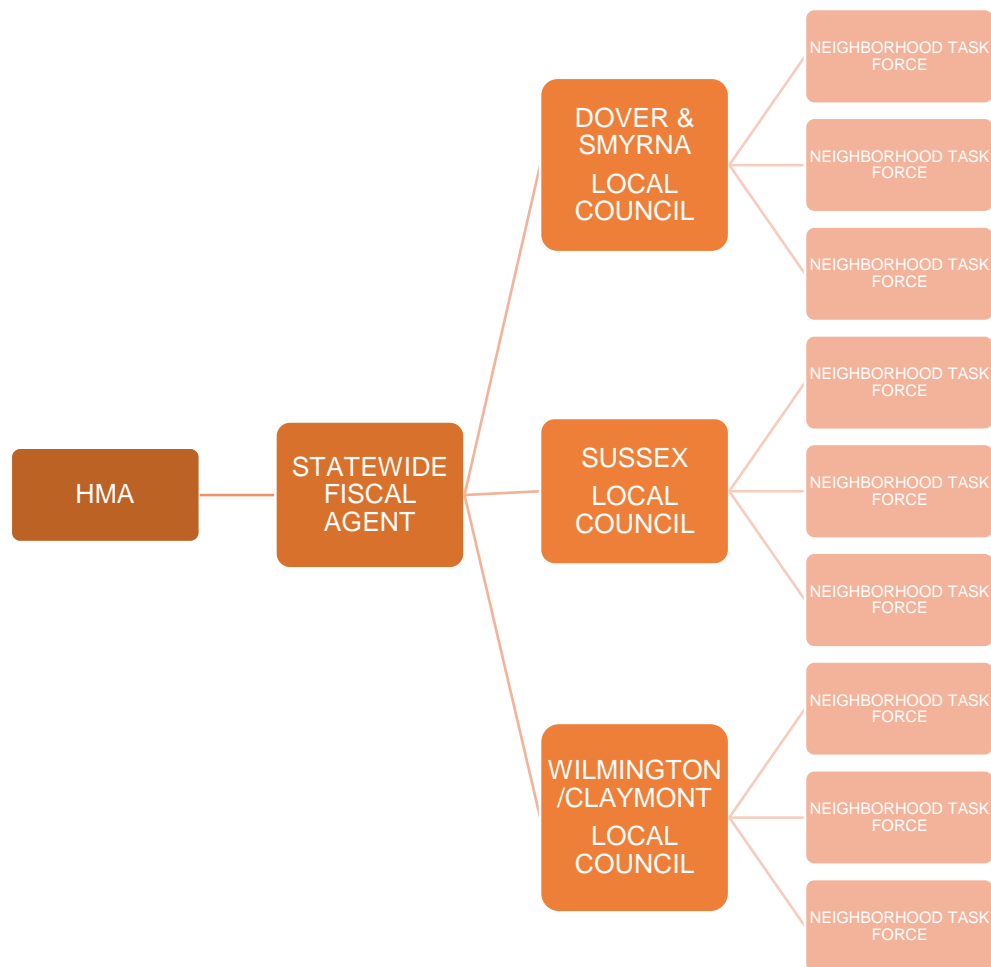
HMA

STATEWIDE FISCAL AGENT

DOVER & SMYRNA

LOCAL COUNCIL

NEIGHBORHOOD TASK FORCE

NEIGHBORHOOD TASK FORCE

NEIGHBORHOOD TASK FORCE

SUSSEX

LOCAL COUNCIL

NEIGHBORHOOD TASK FORCE

NEIGHBORHOOD TASK FORCE

NEIGHBORHOOD TASK FORCE

WILMINGTON /CLAYMONT

LOCAL COUNCIL

NEIGHBORHOOD TASK FORCE

NEIGHBORHOOD TASK FORCE

NEIGHBORHOOD TASK FORCE